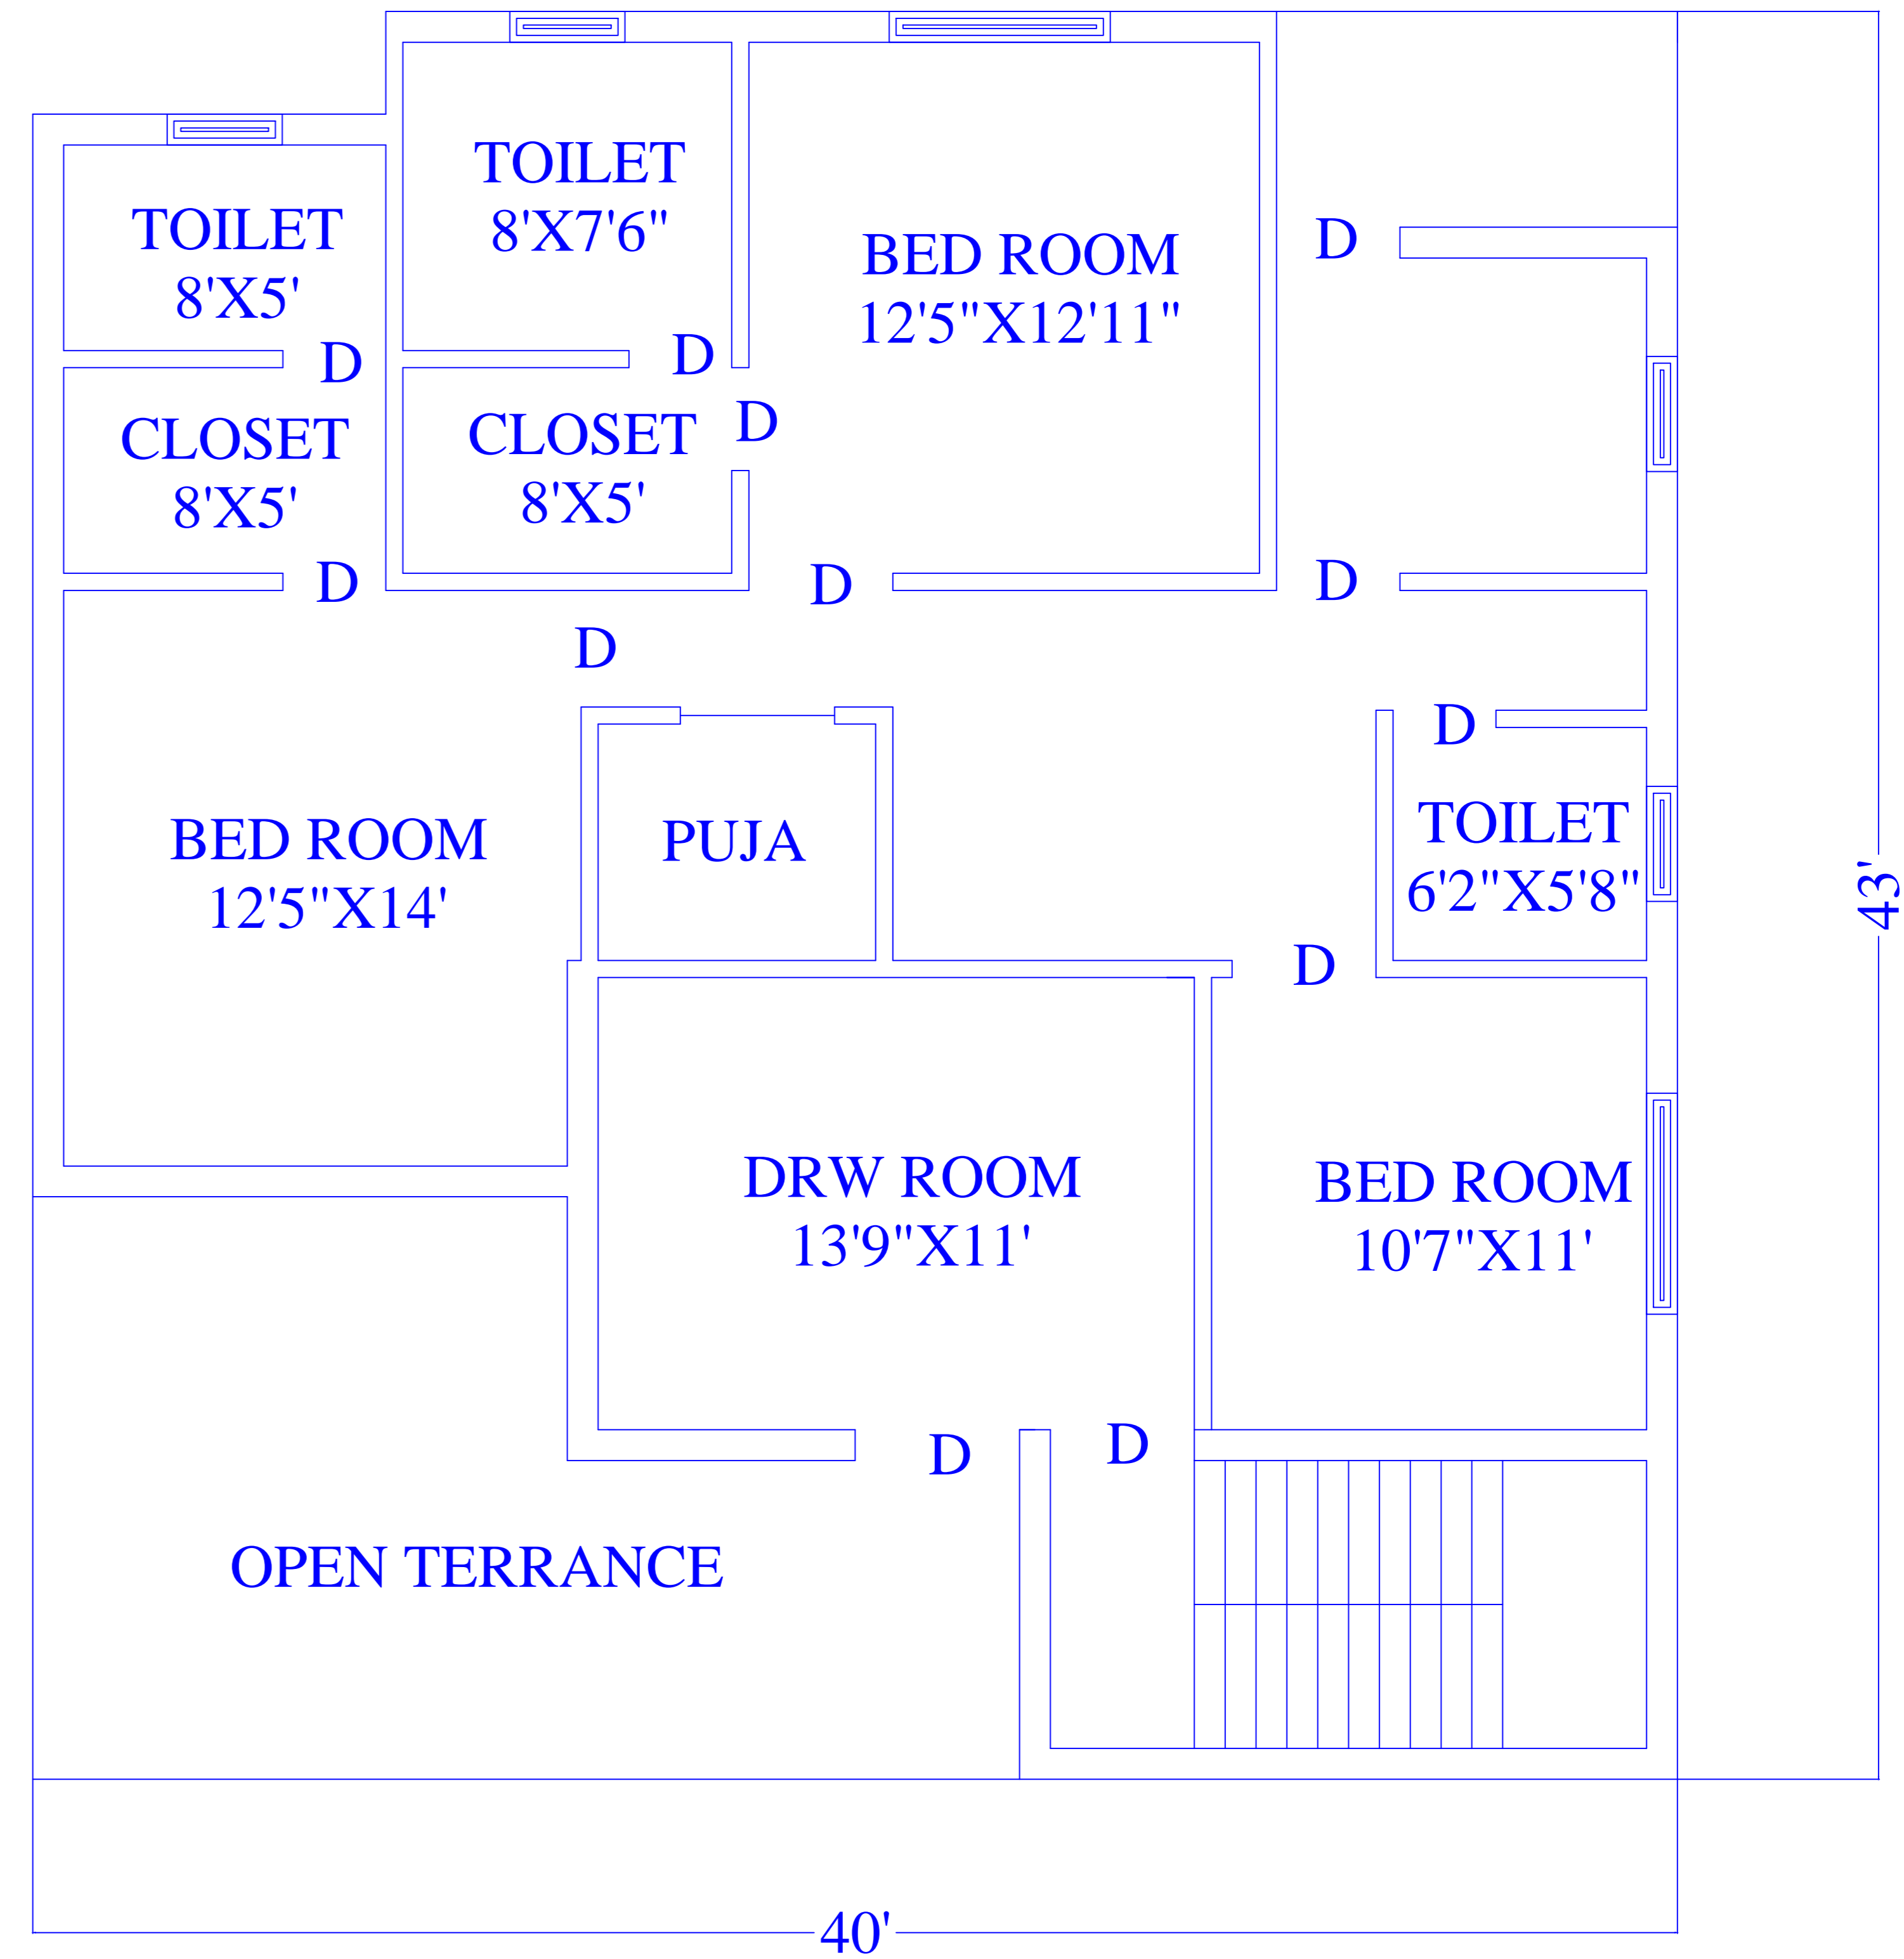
TOILET
8'X7'6"

BED ROOM
12'5"X12'11"

TOILET
8'X5'

D

D

D

CLOSET
8'X5'

CLOSET
8'X5'

D

D

D

D

D

D

BED ROOM
12'5"X14'

PUJA

TOILET
6'2"X5'8"

43'

D

DRW ROOM
13'9"X11'

BED ROOM
10'7"X11'

D

D

OPEN TERRANCE

40'